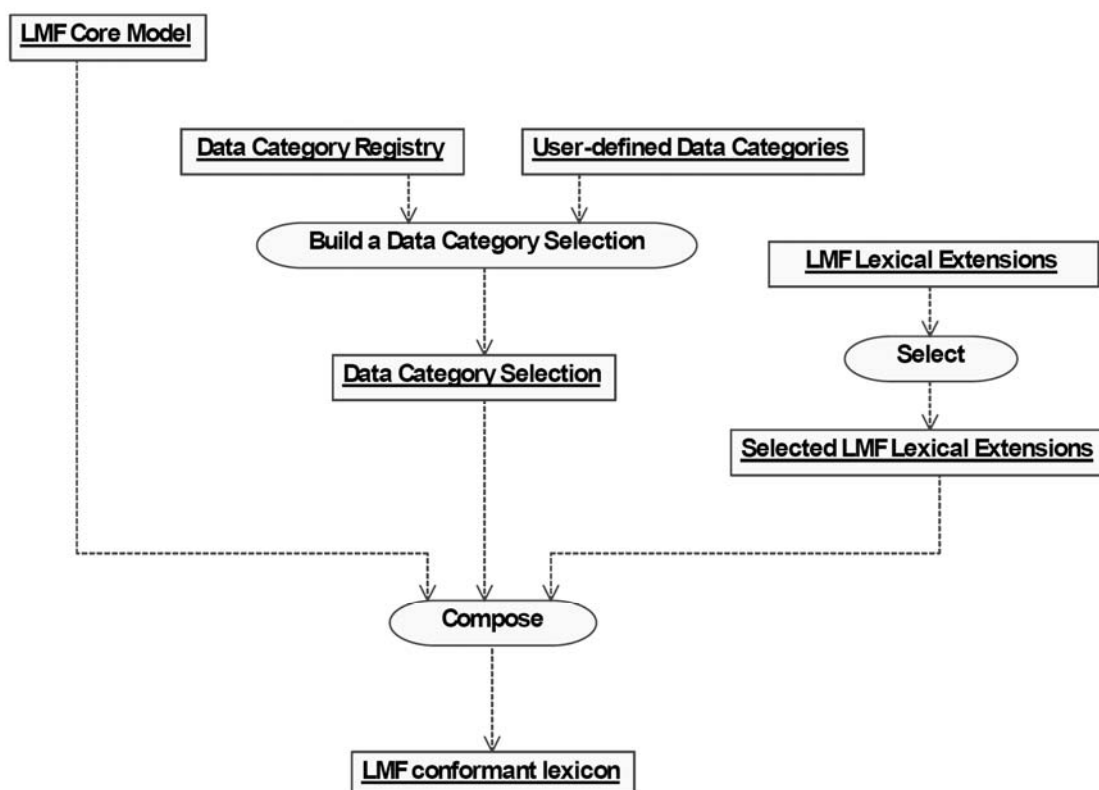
LMF Core Model

Data Category Registry

User-defined Data Categories

Build a Data Category Selection

LMF Lexical Extensions

Data Category Selection

Select

Selected LMF Lexical Extensions

Compose

LMF conformant lexicon